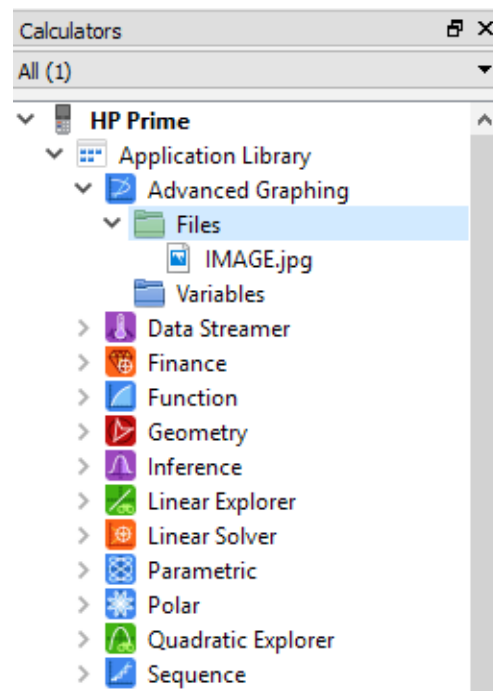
Calculators
All (1)
HP Prime
Application Library
Advanced Graphing
Files
IMAGE.jpg
Variables
Data Streamer
Finance
Function
Geometry
Inference
Linear Explorer
Linear Solver
Parametric
Polar
Quadratic Explorer
Sequence